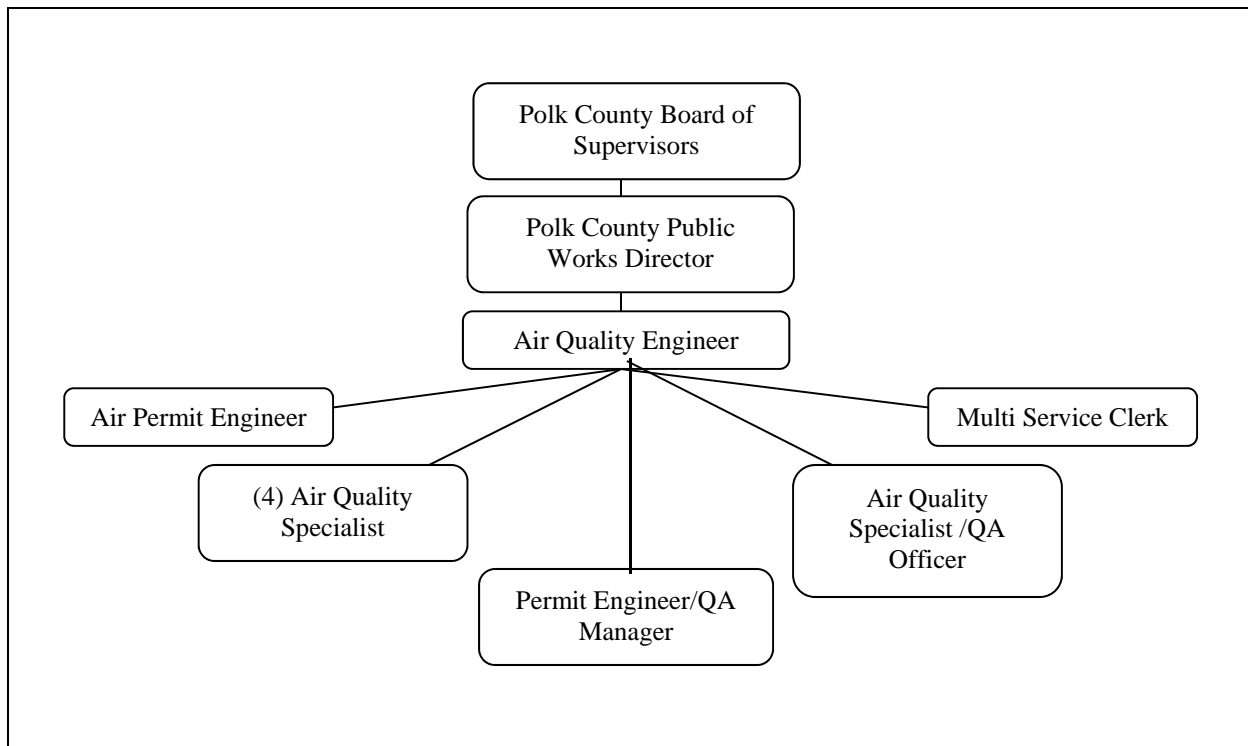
Polk County Board of Supervisors

Polk County Public Works Director

Air Quality Engineer

Air Permit Engineer

Multi Service Clerk

(4) Air Quality Specialist

Air Quality Specialist /QA Officer

Permit Engineer/QA Manager